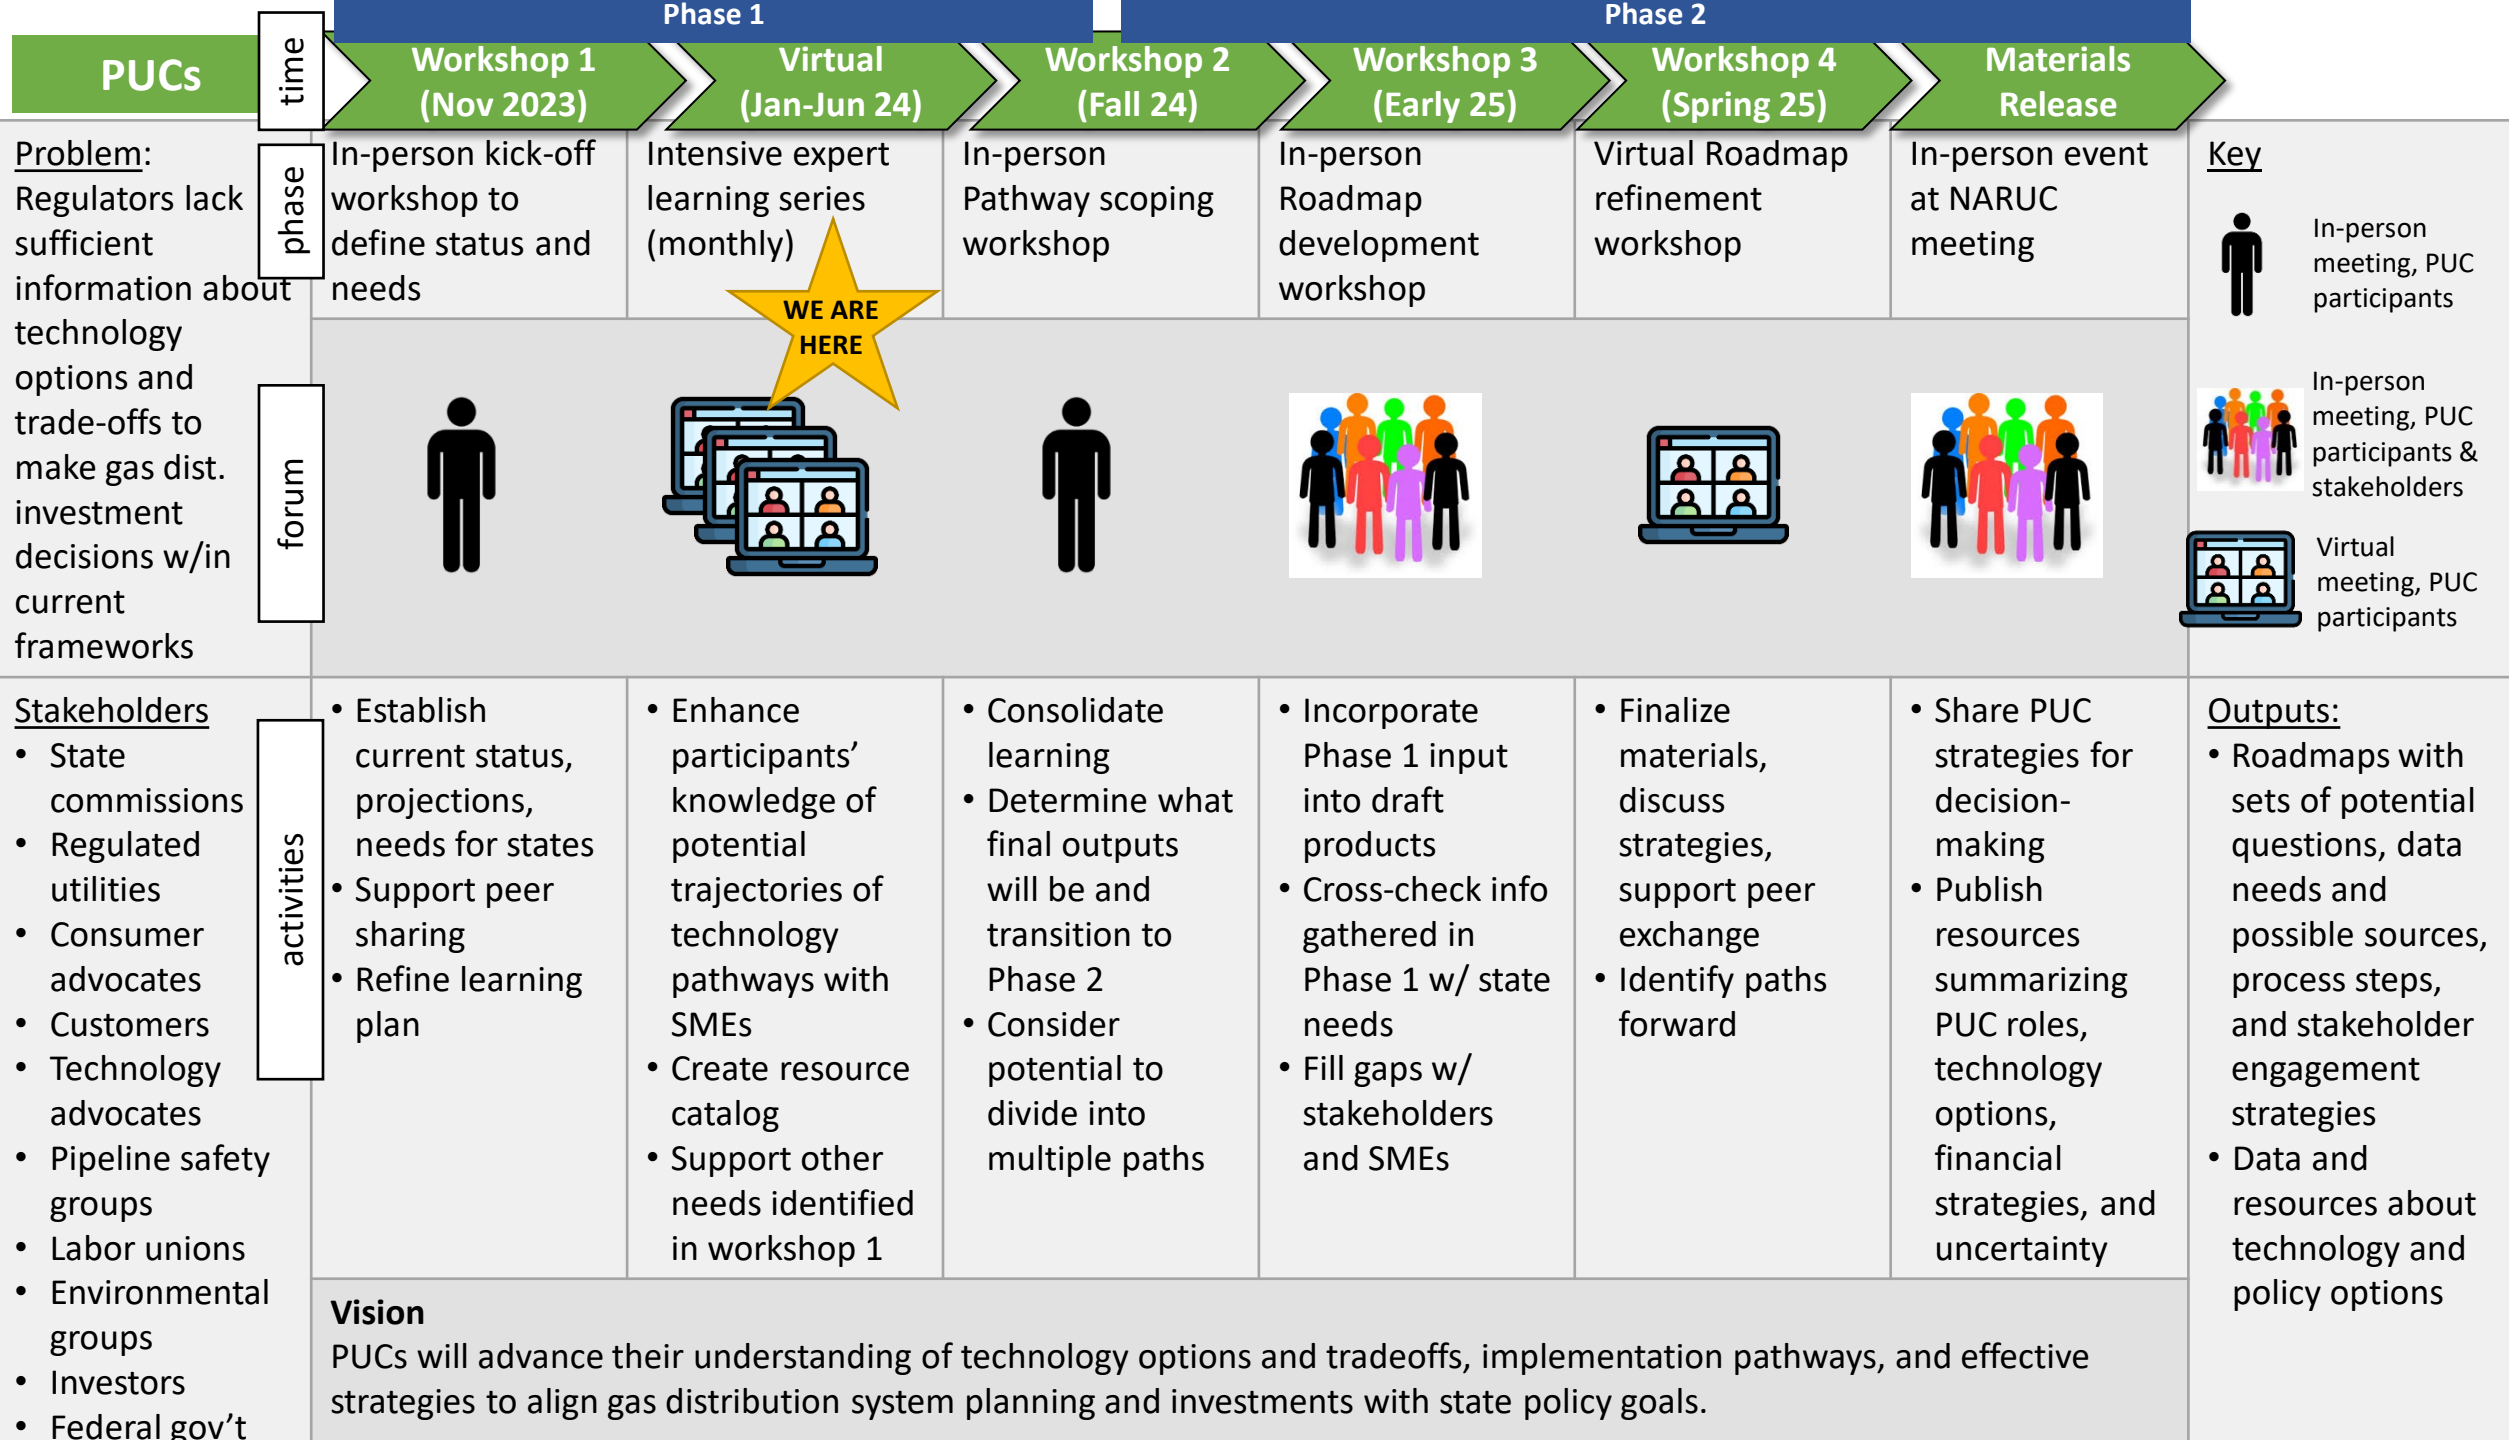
Phase 1

Phase 2

PUCs

time

Workshop 1 (Nov 2023)

Virtual (Jan-Jun 24)

Workshop 2 (Fall 24)

Workshop 3 (Early 25)

Workshop 4 (Spring 25)

Materials Release

Problem: Regulators lack sufficient information about technology options and trade-offs to make gas dist. investment decisions w/in current frameworks

phase

In-person kick-off workshop to define status and needs

Intensive expert learning series (monthly)

In-person Pathway scoping workshop

In-person Roadmap development workshop

Virtual Roadmap refinement workshop

In-person event at NARUC meeting

Key

In-person meeting, PUC participants

WE ARE HERE

forum

In-person meeting, PUC participants & stakeholders

Virtual meeting, PUC participants

Stakeholders
• State commissions
• Regulated utilities
• Consumer advocates
• Customers
• Technology advocates
• Pipeline safety groups
• Labor unions
• Environmental groups
• Investors
• Federal gov't

activities

• Establish current status, projections, needs for states
• Support peer sharing
• Refine learning plan

• Enhance participants' knowledge of potential trajectories of technology pathways with SMEs
• Create resource catalog
• Support other needs identified in workshop 1

• Consolidate learning
• Determine what final outputs will be and transition to Phase 2
• Consider potential to divide into multiple paths

• Incorporate Phase 1 input into draft products
• Cross-check info gathered in Phase 1 w/ state needs
• Fill gaps w/ stakeholders and SMEs

• Finalize materials, discuss strategies, support peer exchange
• Identify paths forward

• Share PUC strategies for decision-making
• Publish resources summarizing PUC roles, technology options, financial strategies, and uncertainty

Outputs:
• Roadmaps with sets of potential questions, data needs and possible sources, process steps, and stakeholder engagement strategies
• Data and resources about technology and policy options

Vision
PUCs will advance their understanding of technology options and tradeoffs, implementation pathways, and effective strategies to align gas distribution system planning and investments with state policy goals.